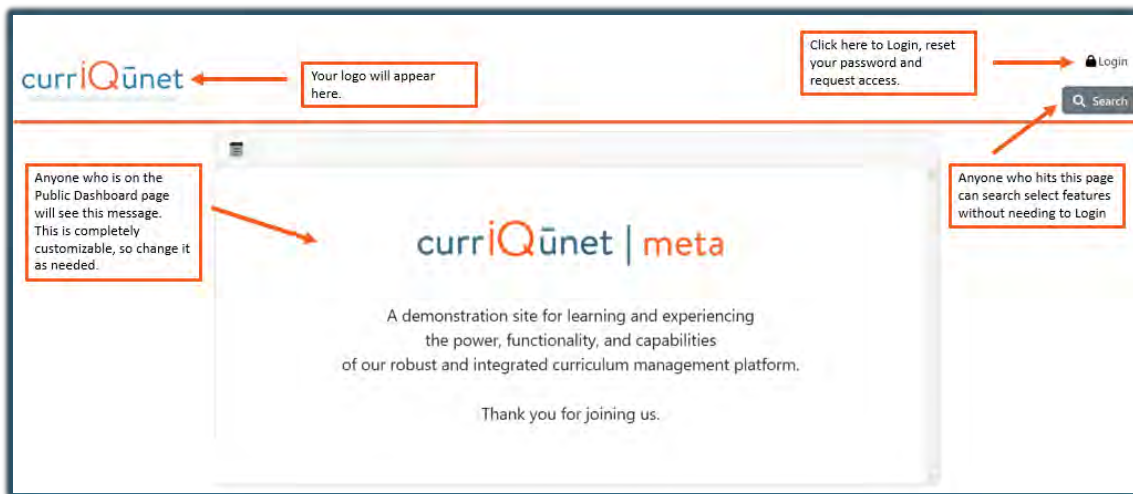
curriQūnet

Your logo will appear here.

Click here to Login, reset your password and request access.

Login

Search

Anyone who is on the Public Dashboard page will see this message. This is completely customizable, so change it as needed.

Anyone who hits this page can search select features without needing to Login

curriQūnet | meta

A demonstration site for learning and experiencing the power, functionality, and capabilities of our robust and integrated curriculum management platform.

Thank you for joining us.